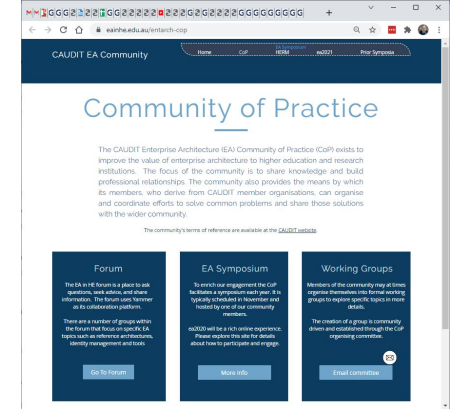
eainhe.edu.au/entarch-cop

CAUDIT EA Community

Home CoP EA Symposium HERM ea2021 Prior Symposia

Community of Practice

The CAUDIT Enterprise Architecture (EA) Community of Practice (CoP) exists to improve the value of enterprise architecture to higher education and research institutions. The focus of the community is to share knowledge and build professional relationships. The community also provides the means by which its members, who derive from CAUDIT member organisations, can organise and coordinate efforts to solve common problems and share those solutions with the wider community.

The community's terms of reference are available at the CAUDIT website.

Forum

The EA in HE forum is a place to ask questions, seek advice, and share information. The forum uses Yammer as its collaboration platform.

There are a number of groups within the forum that focus on specific EA topics such as reference architectures, identity management and tools

Go To Forum

EA Symposium

To enrich our engagement the CoP facilitates a symposium each year. It is typically scheduled in November and hosted by one of our community members.

ea2020 will be a rich online experience. Please explore this site for details about how to participate and engage

More Info

Working Groups

Members of the community may at times organise themselves into formal working groups to explore specific topics in more details.

The creation of a group is community driven and established through the CoP organising committee.

Email committee